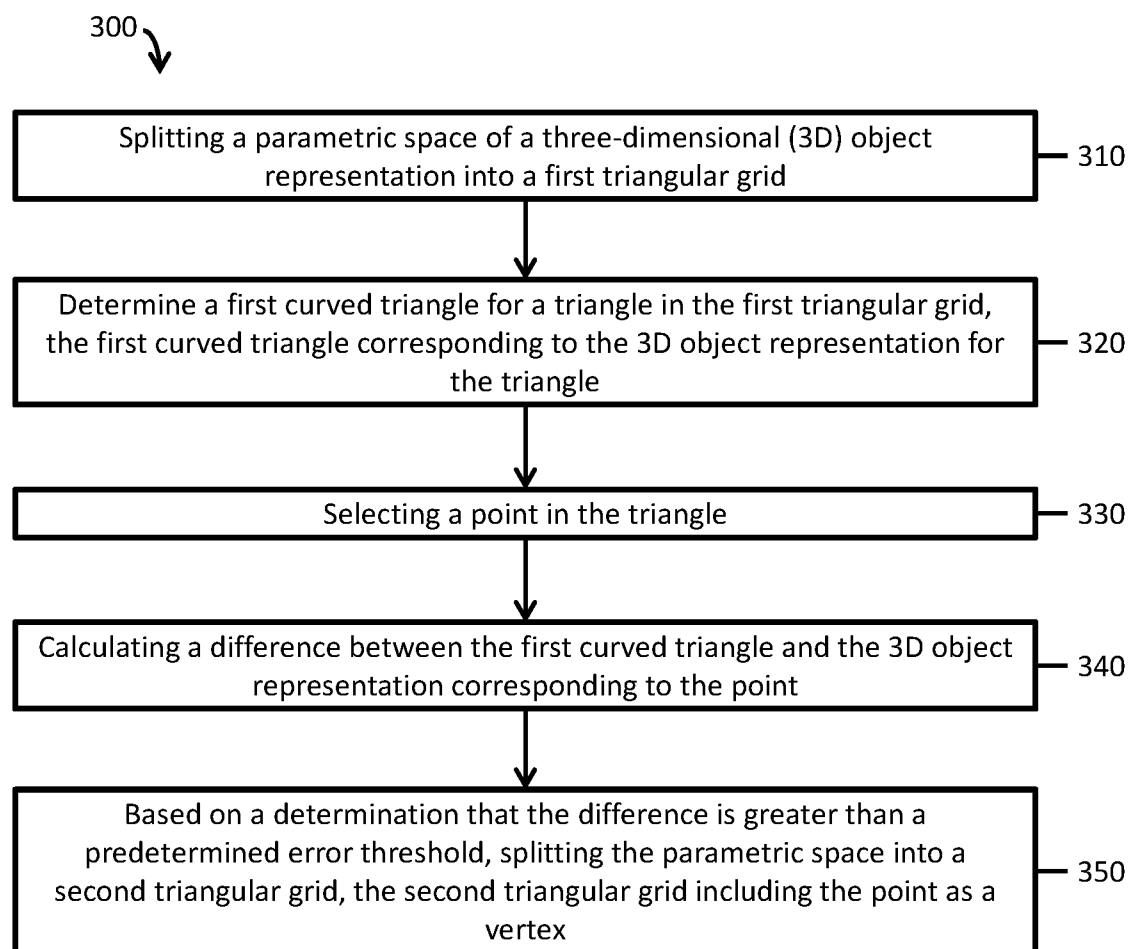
300

Splitting a parametric space of a three-dimensional (3D) object representation into a first triangular grid

310

Determine a first curved triangle for a triangle in the first triangular grid, the first curved triangle corresponding to the 3D object representation for the triangle

320

Selecting a point in the triangle

330

Calculating a difference between the first curved triangle and the 3D object representation corresponding to the point

340

Based on a determination that the difference is greater than a predetermined error threshold, splitting the parametric space into a second triangular grid, the second triangular grid including the point as a vertex

350